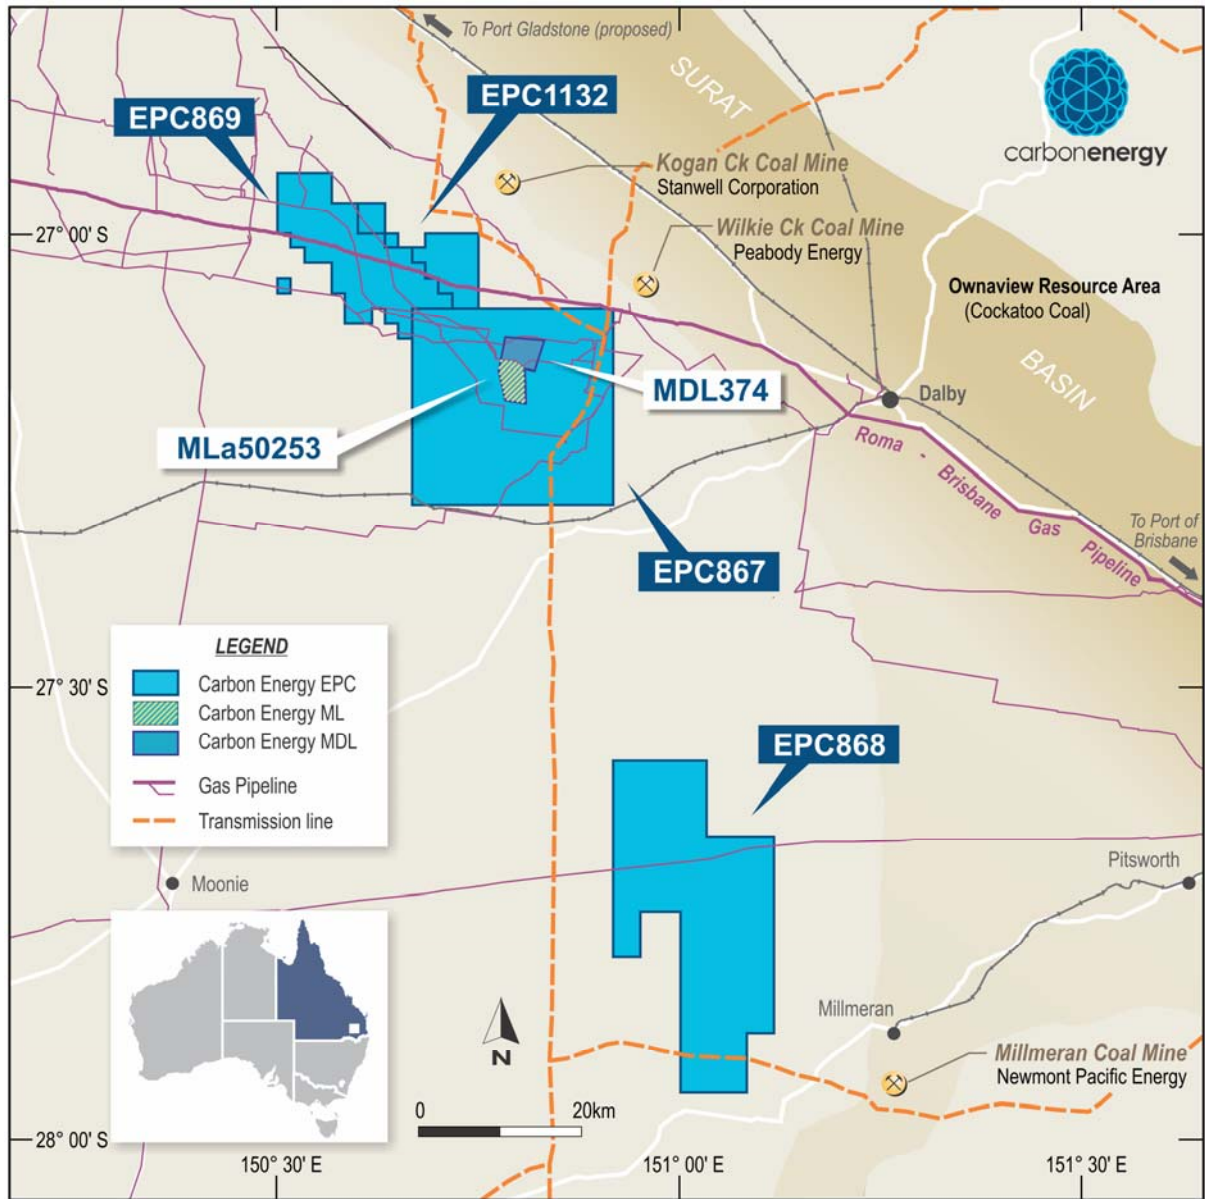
To Port Gladstone (proposed)

SURAT

carbonenergy

EPC869

EPC1132

Kogan Ck Coal Mine
Stanwell Corporation

Wilkie Ck Coal Mine
Peabody Energy

27° 00' S

Ownaview Resource Area
(Cockatoo Coal)

MDL374

MLa50253

Dalby

BASIN

Roma - Brisbane Gas Pipeline

To Port of Brisbane

EPC867

LEGEND
Carbon Energy EPC
Carbon Energy ML
Carbon Energy MDL
Gas Pipeline
Transmission line

27° 30' S

EPC868

Pitsworth

Moonie

Millmeran

Millmeran Coal Mine
Newmont Pacific Energy

N

0
20km

28° 00' S

150° 30' E
151° 00' E
151° 30' E